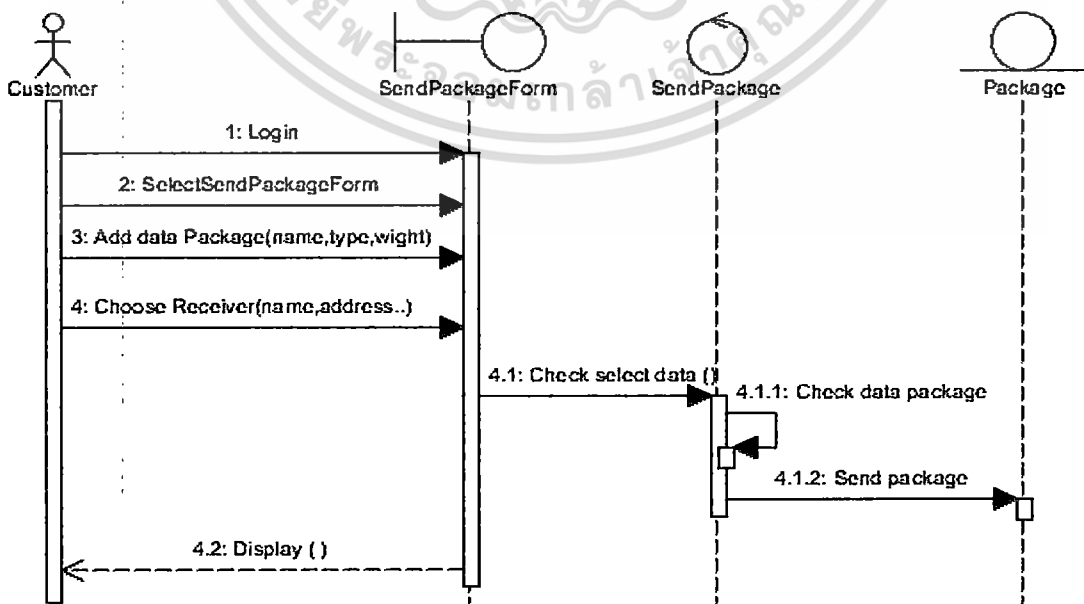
Customer

SendPackageForm

SendPackage

Package

1: Login

2: SelectSendPackageForm

3: Add data Package(name,type,wight)

4: Choose Receiver(name,address..)

4.1: Check select data ()

4.1.1: Check data package

4.1.2: Send package

4.2: Display ()